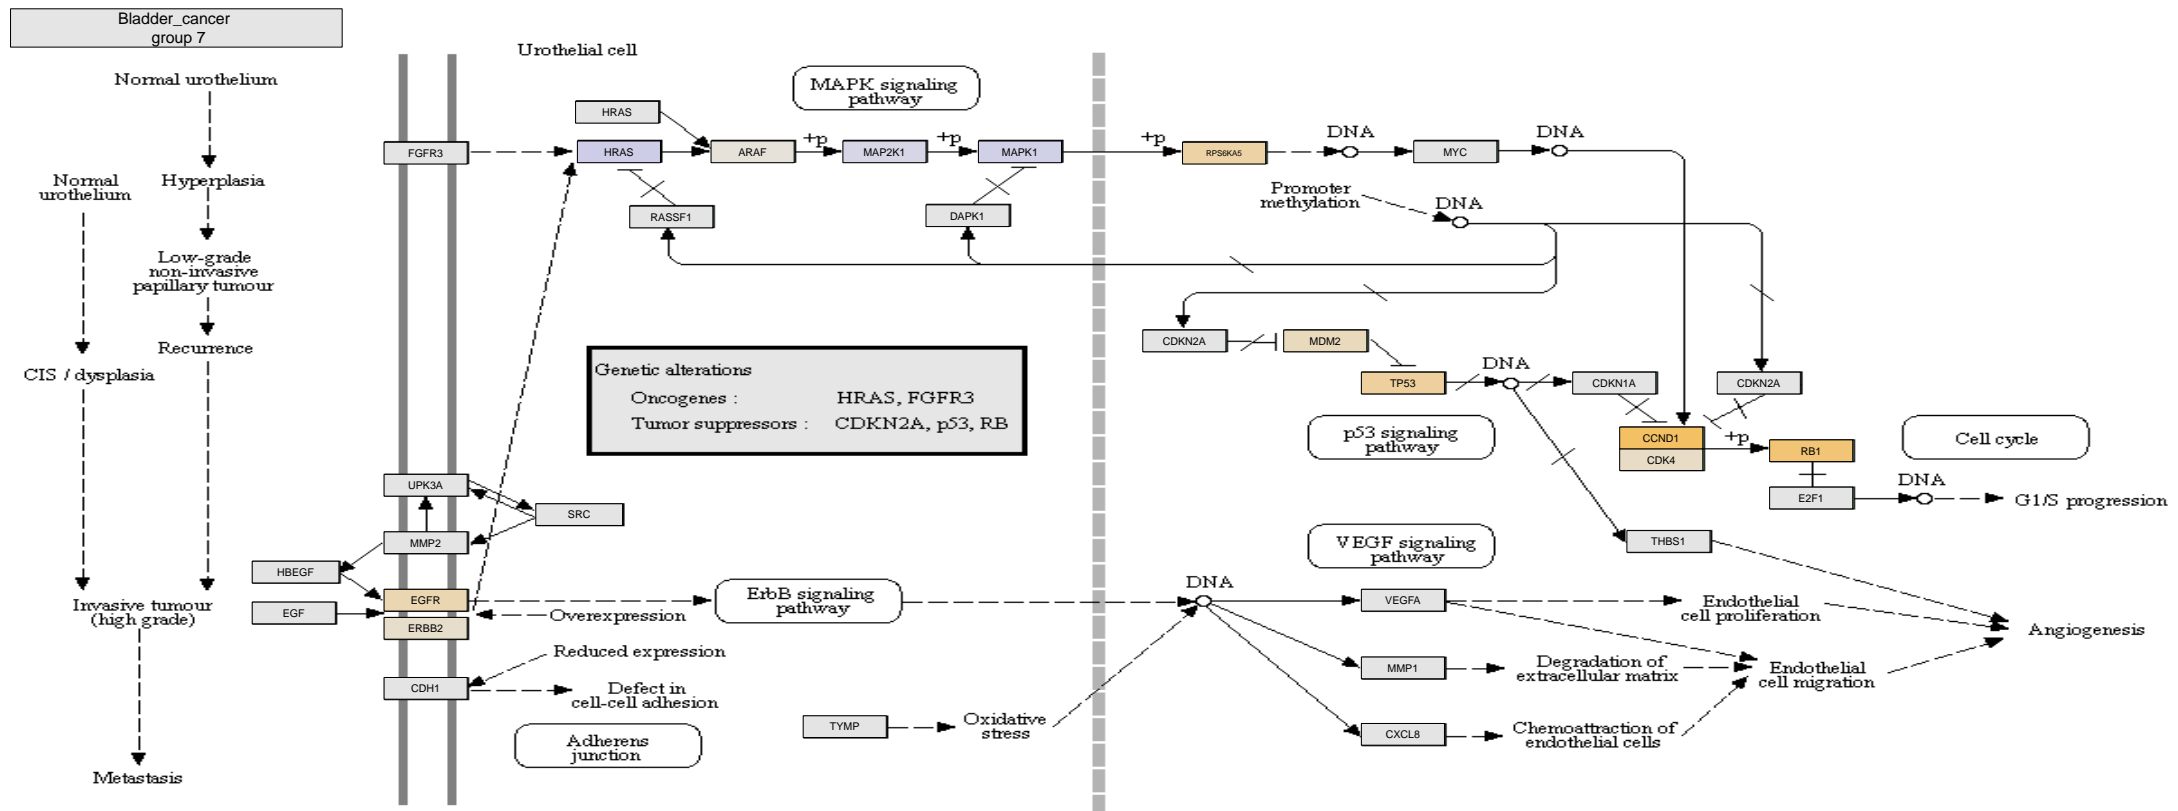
Bladder_cancer
group 7

Urothelial cell

Normal urothelium

Hyperplasia

Normal urothelium

Low-grade non-invasive papillary tumour

Recurrence

CIS / dysplasia

Invasive tumour (high grade)

Metastasis

MAPK signaling pathway

HRAS

FGFR3

HRAS

ARAF

+p

MAP2K1

+p

MAPK1

+p

RPS6KA5

DNA

MYC

DNA

RASSF1

DAPK1

Promoter methylation

DNA

CDKN2A

MDM2

TP53

DNA

CDKN1A

CDKN2A

Genetic alterations
Oncogenes : HRAS, FGFR3
Tumor suppressors : CDKN2A, p53, RB

p53 signaling pathway

CCND1

CDK4

+p

RB1

Cell cycle

E2F1

DNA

G1/S progression

UPK3A

SRC

MMP2

HBEGF

EGFR

EGF

ERBB2

Overexpression

ErbB signaling pathway

VEGF signaling pathway

THBS1

DNA

VEGFA

Endothelial cell proliferation

Angiogenesis

Reduced expression

CDH1

Defect in cell-cell adhesion

MMP1

Degradation of extracellular matrix

Endothelial cell migration

Adherens junction

TYMP

Oxidative stress

CXCL8

Chemoattraction of endothelial cells